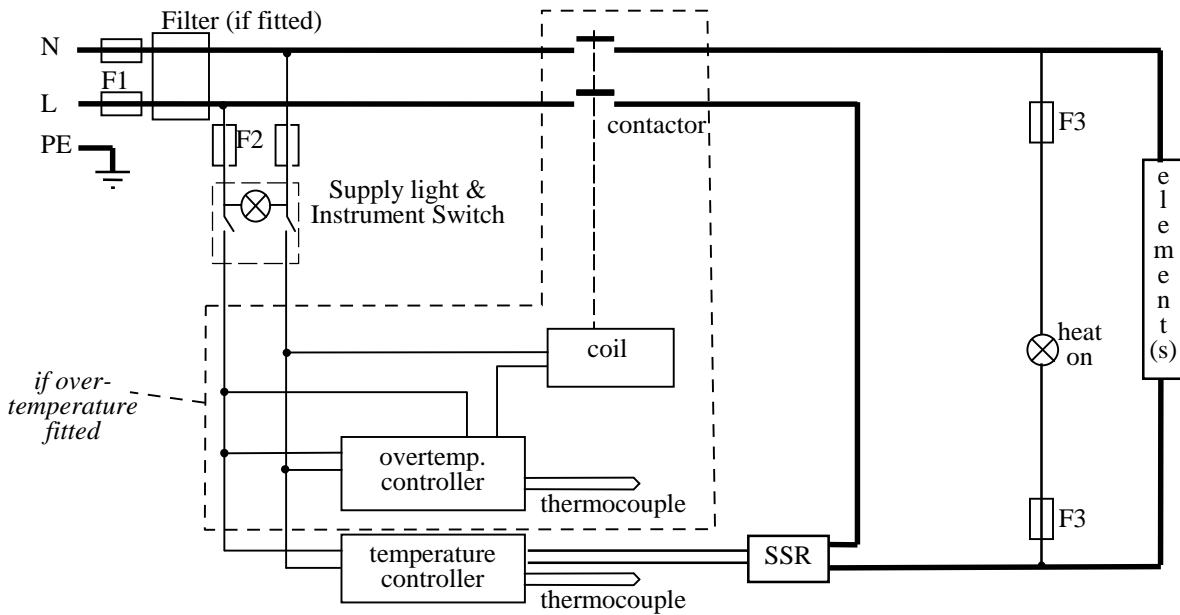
Filter (if fitted)

N

F1

L

PE

F2

contactor

Supply light & Instrument Switch

F3

e l e m e n t (s)

coil

heat on

if over-temperature fitted

overtemp. controller

thermocouple

F3

temperature controller

SSR

thermocouple